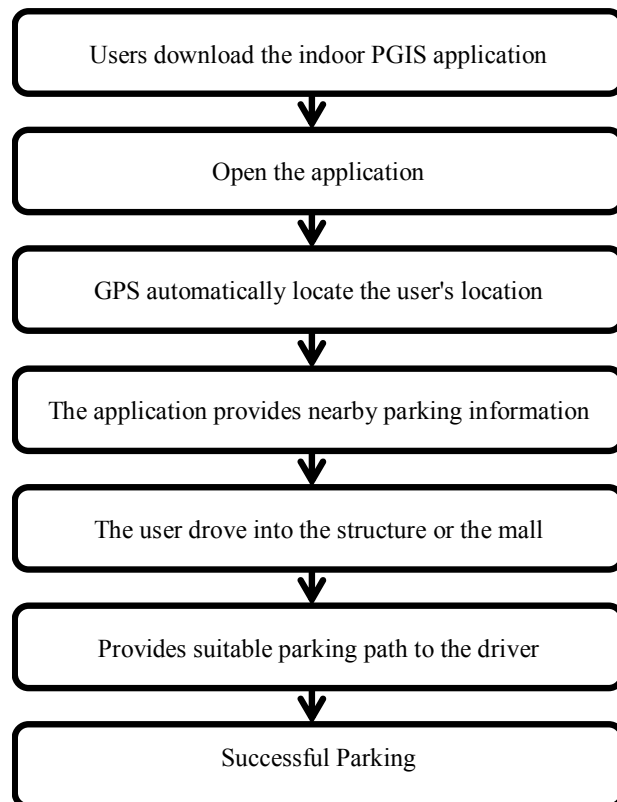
Users download the indoor PGIS application

Open the application

GPS automatically locate the user's location

The application provides nearby parking information

The user drove into the structure or the mall

Provides suitable parking path to the driver

Successful Parking